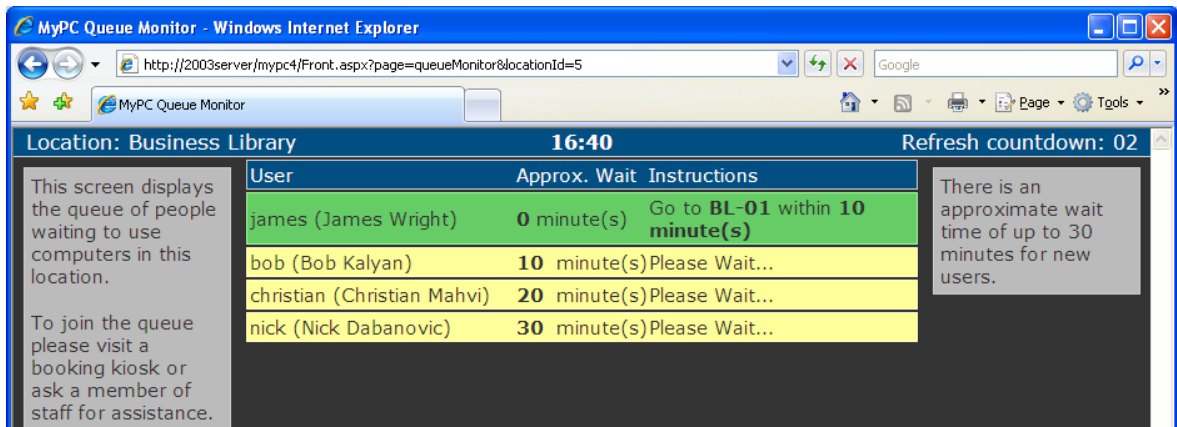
MyPC Queue Monitor - Windows Internet Explorer

http://2003server/mypc4/Front.aspx?page=queueMonitor&locationId=5

Google

MyPC Queue Monitor

Page ▾ Tools ▾

Location: Business Library

16:40

Refresh countdown: 02

This screen displays the queue of people waiting to use computers in this location.

To join the queue please visit a booking kiosk or ask a member of staff for assistance.

| User | Approx. Wait | Instructions |
|---|---|---|
| james (James Wright) | **0** minute(s) | Go to **BL-01** within **10 minute(s)** |
| bob (Bob Kalyan) | **10** minute(s) | Please Wait... |
| christian (Christian Mahvi) | **20** minute(s) | Please Wait... |
| nick (Nick Dabanovic) | **30** minute(s) | Please Wait... |

There is an approximate wait time of up to 30 minutes for new users.